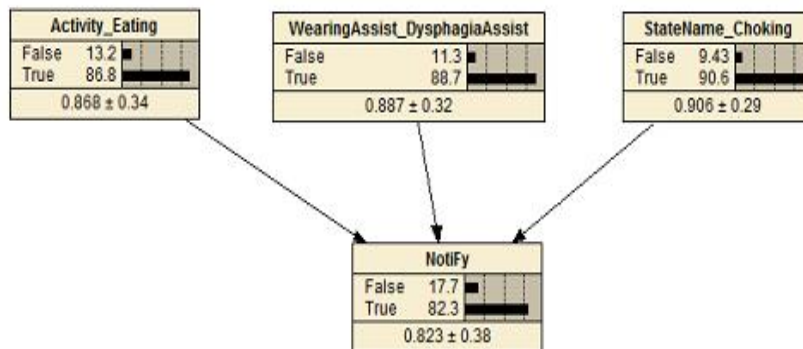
Activity_Eating
False 13.2
True 86.8
0.868 ± 0.34

WearingAssist_DysphagiaAssist
False 11.3
True 88.7
0.887 ± 0.32

StateName_Choking
False 9.43
True 90.6
0.906 ± 0.29

NotiFy
False 17.7
True 82.3
0.823 ± 0.38